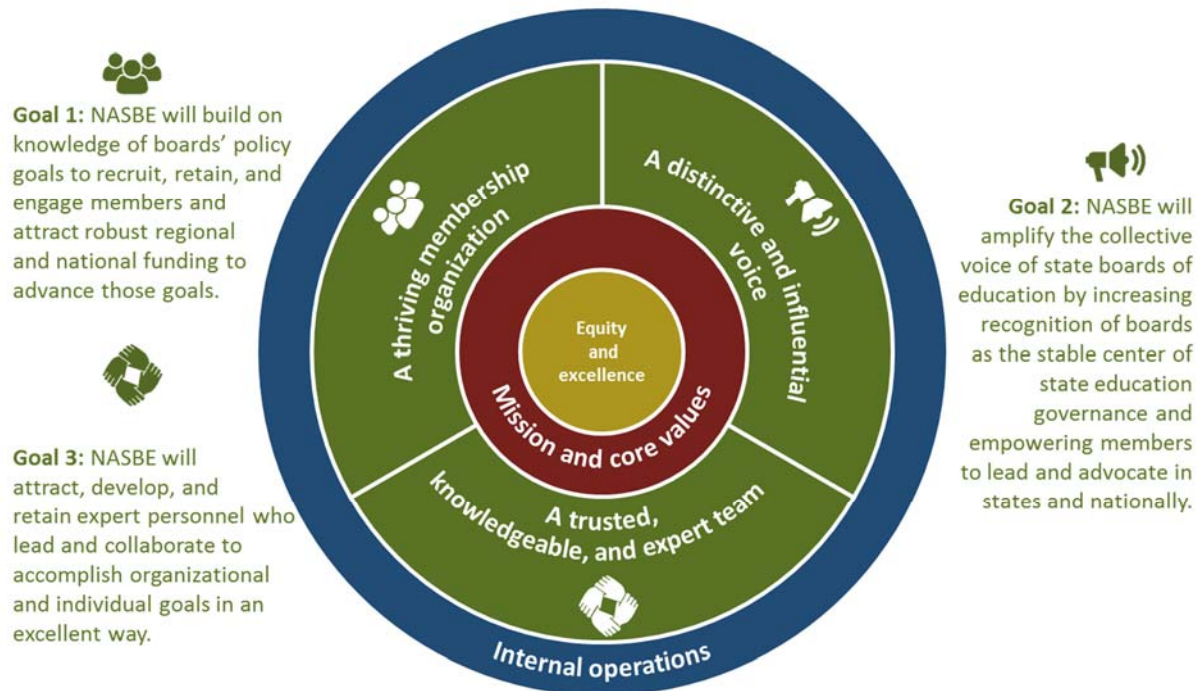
Goal 1: NASBE will build on knowledge of boards' policy goals to recruit, retain, and engage members and attract robust regional and national funding to advance those goals.

Goal 3: NASBE will attract, develop, and retain expert personnel who lead and collaborate to accomplish organizational and individual goals in an excellent way.

A thriving membership organization

A distinctive and influential voice

Equity and excellence

Mission and core values

A trusted, knowledgeable, and expert team

Internal operations

Goal 2: NASBE will amplify the collective voice of state boards of education by increasing recognition of boards as the stable center of state education governance and empowering members to lead and advocate in states and nationally.